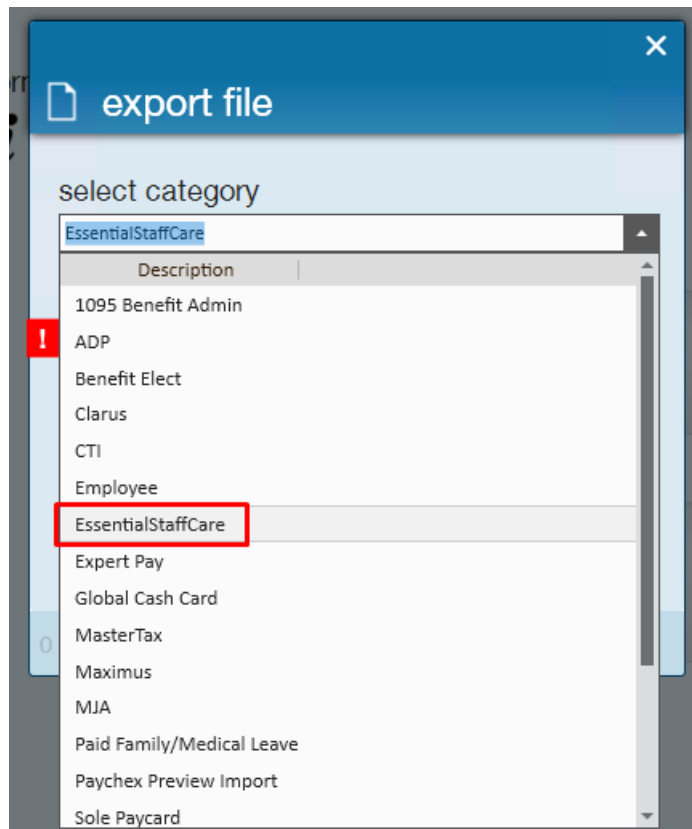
export file

×

select category

EssentialStaffCare

| Description |
|---|
| 1095 Benefit Admin |
| ADP |
| Benefit Elect |
| Clarus |
| CTI |
| Employee |
| EssentialStaffCare |
| Expert Pay |
| Global Cash Card |
| MasterTax |
| Maximus |
| MJA |
| Paid Family/Medical Leave |
| Paychex Preview Import |
| Sole Paycard |

!